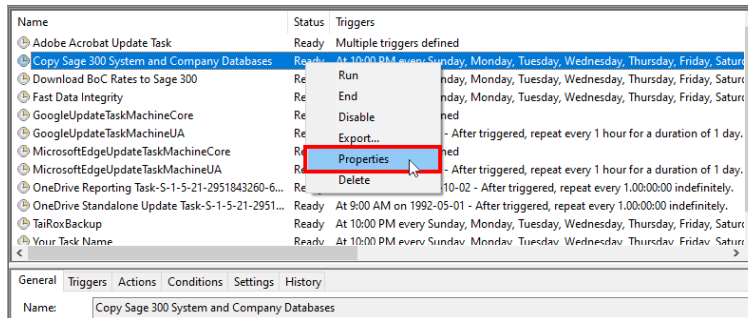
| Name | Status | Triggers |
|---|---|---|
| Adobe Acrobat Update Task | Ready | Multiple triggers defined |
| Copy Sage 300 System and Company Databases | Ready | At 10:00 PM every Sunday, Monday, Tuesday, Wednesday, Thursday, Friday, Satur |
| Download BoC Rates to Sage 300 | Re | Monday, Tuesday, Wednesday, Thursday, Friday, Satur |
| Fast Data Integrity | Re | Monday, Tuesday, Wednesday, Thursday, Friday, Satur |
| GoogleUpdateTaskMachineCore | Re | ned |
| GoogleUpdateTaskMachineUA | Re | - After triggered, repeat every 1 hour for a duration of 1 day. |
| MicrosoftEdgeUpdateTaskMachineCore | Re | ned |
| MicrosoftEdgeUpdateTaskMachineUA | Re | - After triggered, repeat every 1 hour for a duration of 1 day. |
| OneDrive Reporting Task-S-1-5-21-2951843260-6... | Re | 10-02 - After triggered, repeat every 1.00:00:00 indefinitely. |
| OneDrive Standalone Update Task-S-1-5-21-2951... | Ready | At 9:00 AM on 1992-05-01 - After triggered, repeat every 1.00:00:00 indefinitely. |
| TaiRoxBackup | Ready | At 10:00 PM every Sunday, Monday, Tuesday, Wednesday, Thursday, Friday, Satur |
| Your Task Name | Ready | At 10:00 PM every Sunday, Monday, Tuesday, Wednesday, Thursday, Friday, Satur |

Run
End
Disable
Export...
Properties
Delete

General Triggers Actions Conditions Settings History

Name: Copy Sage 300 System and Company Databases